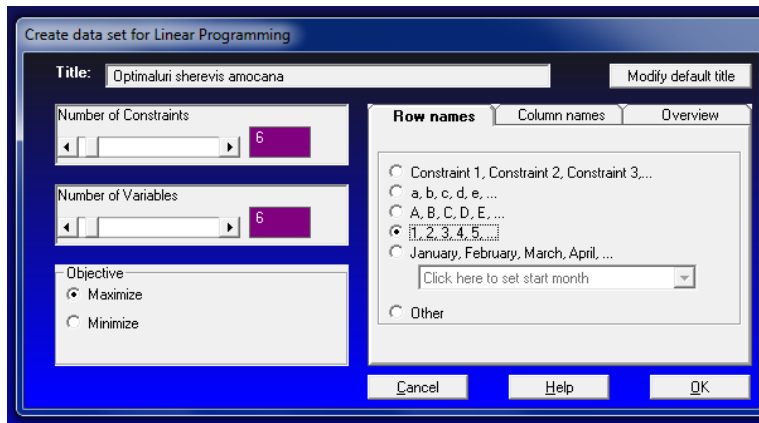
Create data set for Linear Programming

Title: Optimaluri sherevis amocana

Modify default title

Number of Constraints
6

Number of Variables
6

Objective
Maximize
Minimize

Row names | Column names | Overview

Constraint 1, Constraint 2, Constraint 3,...
a, b, c, d, e, ...
A, B, C, D, E, ...
1, 2, 3, 4, 5, ...
January, February, March, April, ...
Click here to set start month
Other

Cancel
Help
OK